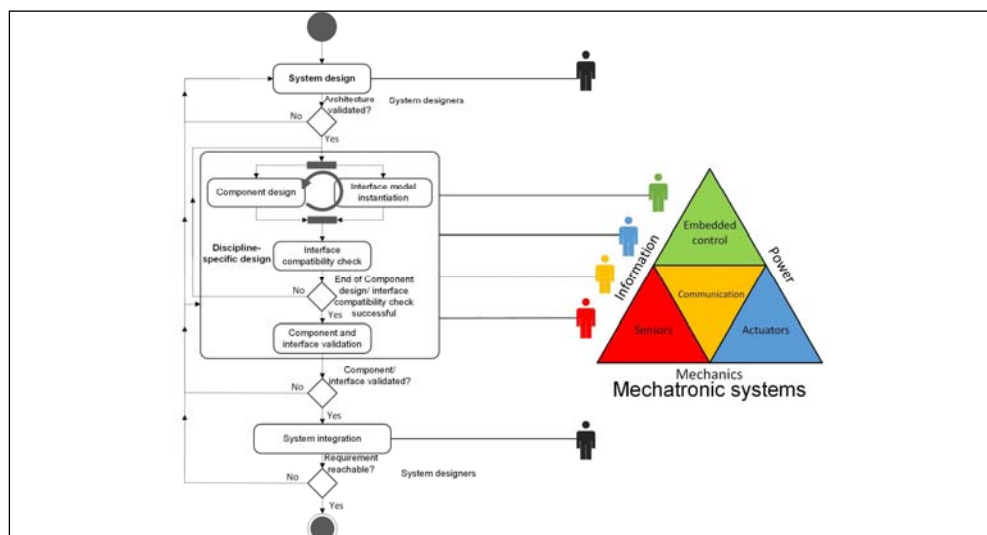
System design

System designers

Architecture validated?

No

Yes

Component design

Interface model instantiation

Discipline-specific design

Interface compatibility check

End of Component design/ interface compatibility check successful

No

Yes

Component and interface validation

Component/ interface validated?

No

Yes

System integration

Requirement reachable?

System designers

No

Yes

Embedded control

Information

Power

Communication

Sensors

Actuators

Mechanics

Mechatronic systems